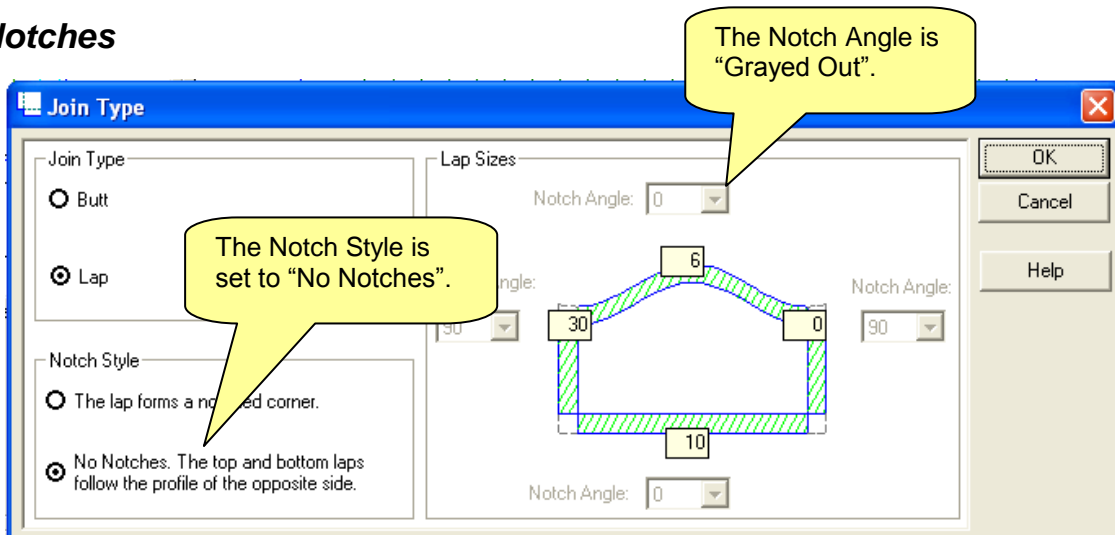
Notches

The Notch Angle is "Grayed Out".

Join Type

Join Type

Butt

Lap

Notch Style

The lap forms a no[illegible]ed corner.

No Notches. The top and bottom laps follow the profile of the opposite side.

The Notch Style is set to "No Notches".

Lap Sizes

Notch Angle: 0

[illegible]ngle:

90

6

30

0

10

Notch Angle:

90

Notch Angle: 0

OK

Cancel

Help